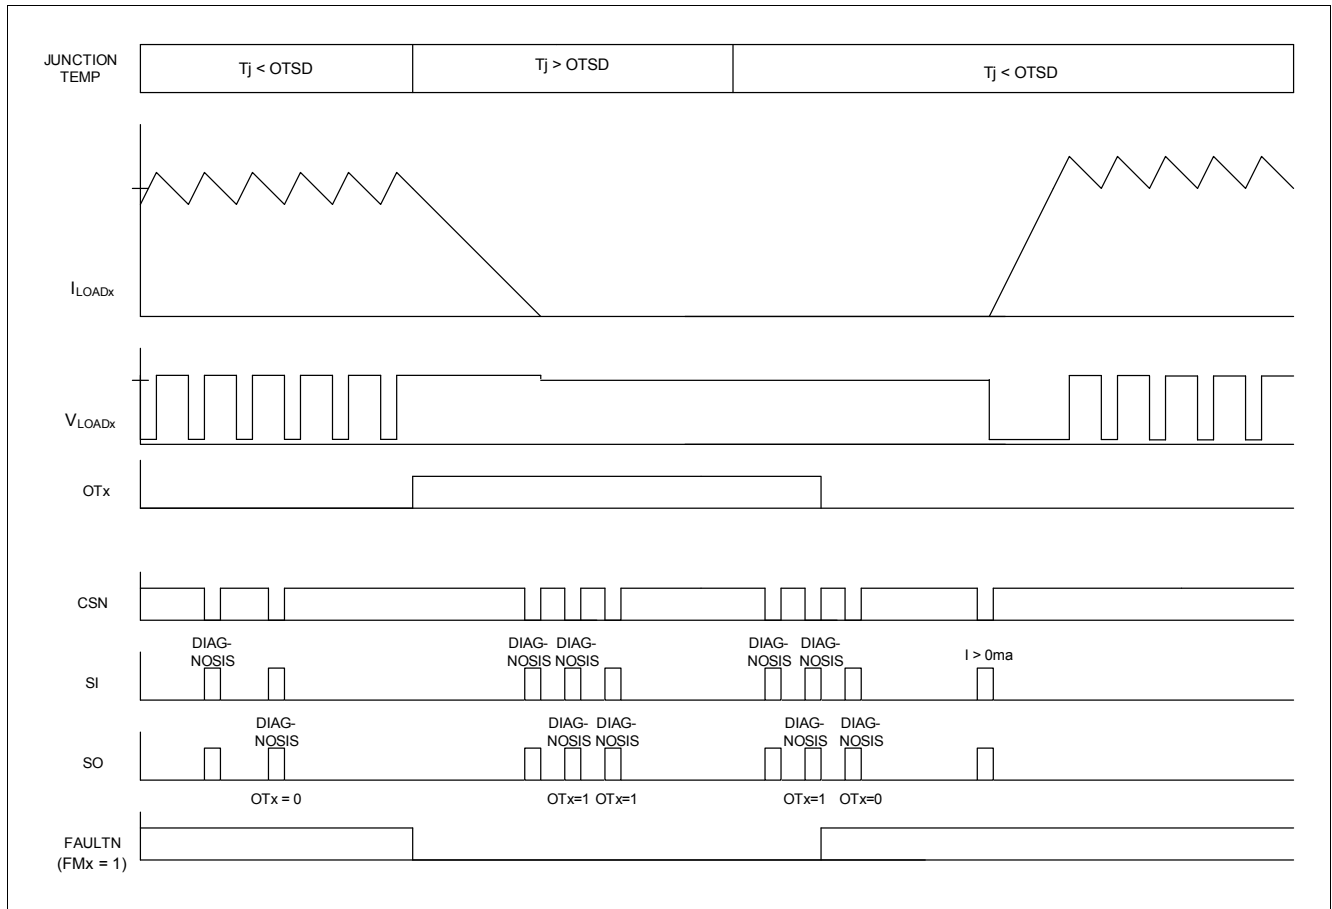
JUNCTION TEMP

Tj < OTSD

Tj > OTSD

Tj < OTSD

$I_{LOADx}$

$V_{LOADx}$

OTx

CSN

SI

DIAG-NOSIS

DIAG-NOSIS DIAG-NOSIS

DIAG-NOSIS DIAG-NOSIS

I > 0ma

SO

DIAG-NOSIS

DIAG-NOSIS DIAG-NOSIS

DIAG-NOSIS DIAG-NOSIS

OTx = 0

OTx=1 OTx=1

OTx=1 OTx=0

FAULTN (FMx = 1)